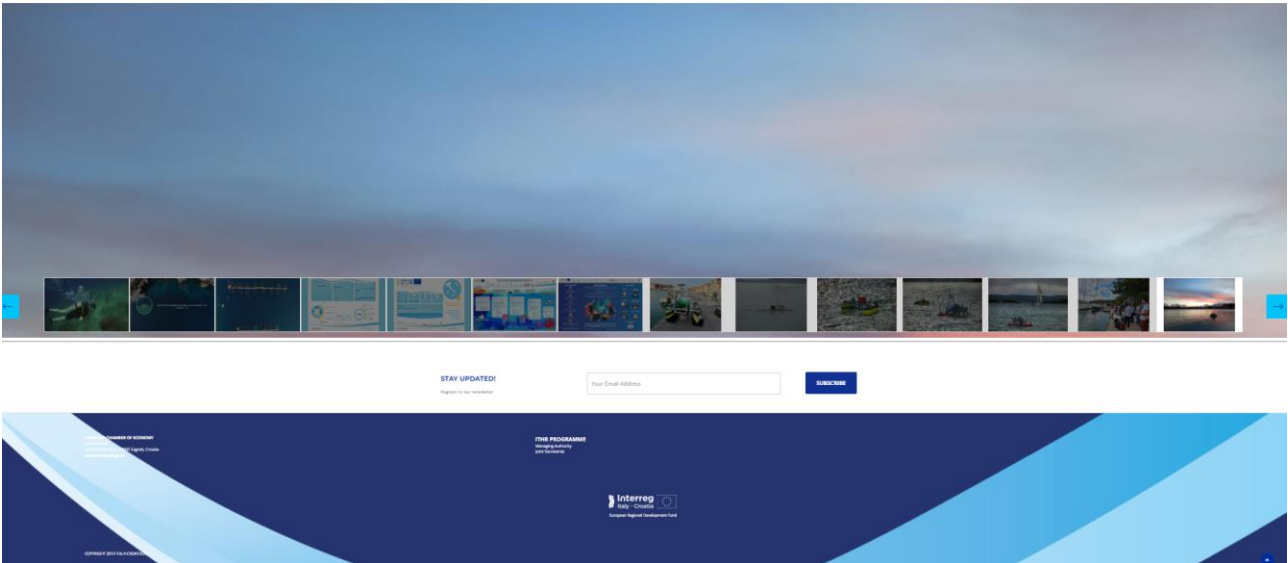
STAY UPDATED!
Register to our newsletter

Your Email Address

SUBSCRIBE

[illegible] CHAMBER OF ECONOMY
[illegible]
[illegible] Zagreb, Croatia
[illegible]

ITHR PROGRAMME
Managing Authority
Joint Secretariat

Interreg
Italy - Croatia
European Regional Development Fund

COPYRIGHT 2019 ITALY-CROATIA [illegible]